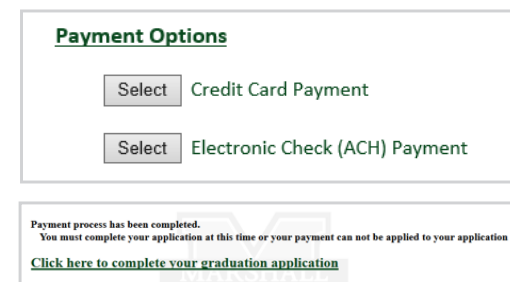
Payment Options

Select Credit Card Payment

Select Electronic Check (ACH) Payment

Payment process has been completed.
You must complete your application at this time or your payment can not be applied to your application

Click here to complete your graduation application